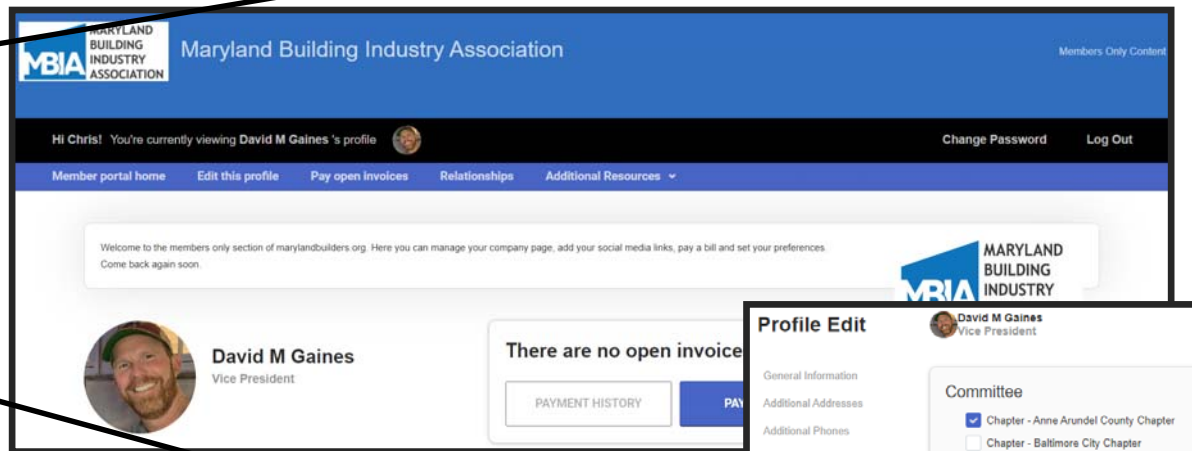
MARYLAND BUILDING INDUSTRY ASSOCIATION MBIA

Maryland Building Industry Association

Members Only Content

Hi Chris! You're currently viewing David M Gaines 's profile

Change Password

Log Out

Member portal home

Edit this profile

Pay open invoices

Relationships

Additional Resources

Welcome to the members only section of marylandbuilders.org. Here you can manage your company page, add your social media links, pay a bill and set your preferences. Come back again soon.

MBIA MARYLAND BUILDING INDUSTRY

David M Gaines
Vice President

There are no open invoice

PAYMENT HISTORY

PAY

Profile Edit

David M Gaines
Vice President

General Information

Additional Addresses

Additional Phones

Committee

Chapter - Anne Arundel County Chapter

Chapter - Baltimore City Chapter